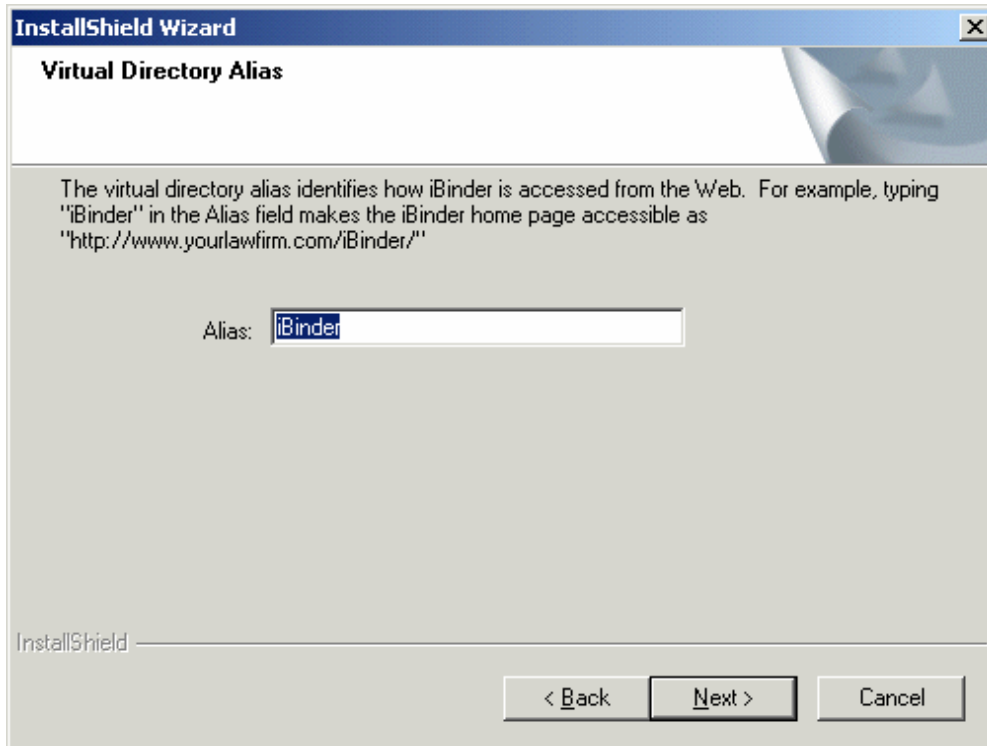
InstallShield Wizard

Virtual Directory Alias

The virtual directory alias identifies how iBinder is accessed from the Web. For example, typing "iBinder" in the Alias field makes the iBinder home page accessible as "http://www.yourlawfirm.com/iBinder/"

Alias: iBinder

InstallShield

< Back

Next >

Cancel